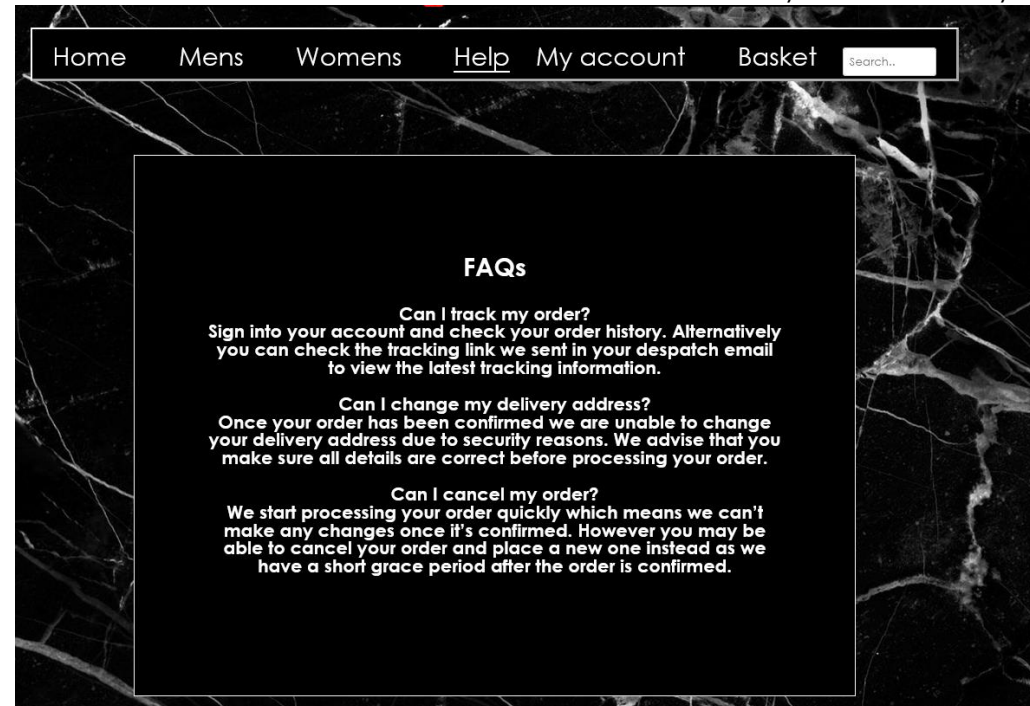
Home Mens Womens Help My account Basket Search..

FAQs

Can I track my order?
Sign into your account and check your order history. Alternatively you can check the tracking link we sent in your despatch email to view the latest tracking information.

Can I change my delivery address?
Once your order has been confirmed we are unable to change your delivery address due to security reasons. We advise that you make sure all details are correct before processing your order.

Can I cancel my order?
We start processing your order quickly which means we can't make any changes once it's confirmed. However you may be able to cancel your order and place a new one instead as we have a short grace period after the order is confirmed.